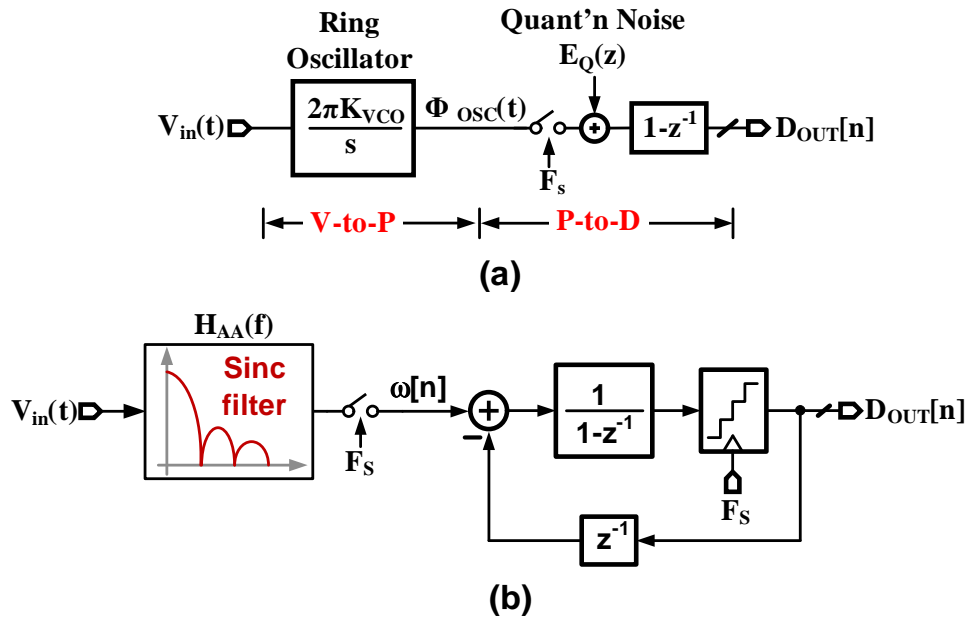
Ring Oscillator

Quant'n Noise

$E_Q(z)$

$V_{in}(t)$

$\frac{2\pi K_{VCO}}{s}$

$\Phi_{OSC}(t)$

+

$1\text{-}z^{-1}$

$D_{OUT}[n]$

$F_s$

V-to-P

P-to-D

(a)

$H_{AA}(f)$

Sinc filter

$V_{in}(t)$

$\omega[n]$

+

−

$\frac{1}{1\text{-}z^{-1}}$

$D_{OUT}[n]$

$F_S$

$F_S$

$z^{-1}$

(b)